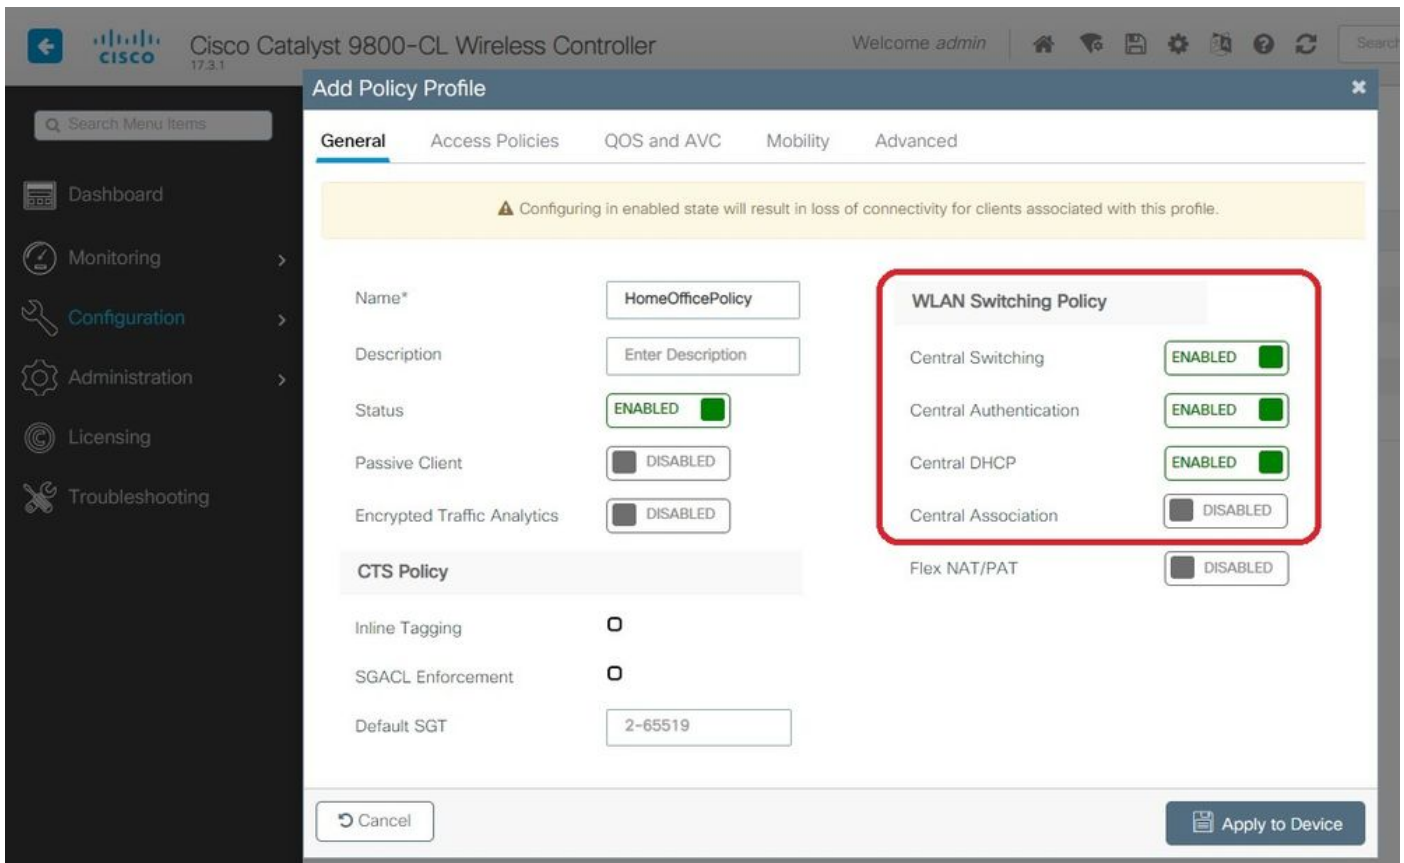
cisco Cisco Catalyst 9800-CL Wireless Controller 17.3.1

Welcome admin

Search

Search Menu Items

Dashboard

Monitoring

Configuration

Administration

Licensing

Troubleshooting

Add Policy Profile

General Access Policies QOS and AVC Mobility Advanced

Configuring in enabled state will result in loss of connectivity for clients associated with this profile.

Name* HomeOfficePolicy

Description Enter Description

Status ENABLED

Passive Client DISABLED

Encrypted Traffic Analytics DISABLED

CTS Policy

Inline Tagging

SGACL Enforcement

Default SGT 2-65519

WLAN Switching Policy

Central Switching ENABLED

Central Authentication ENABLED

Central DHCP ENABLED

Central Association DISABLED

Flex NAT/PAT DISABLED

Cancel

Apply to Device